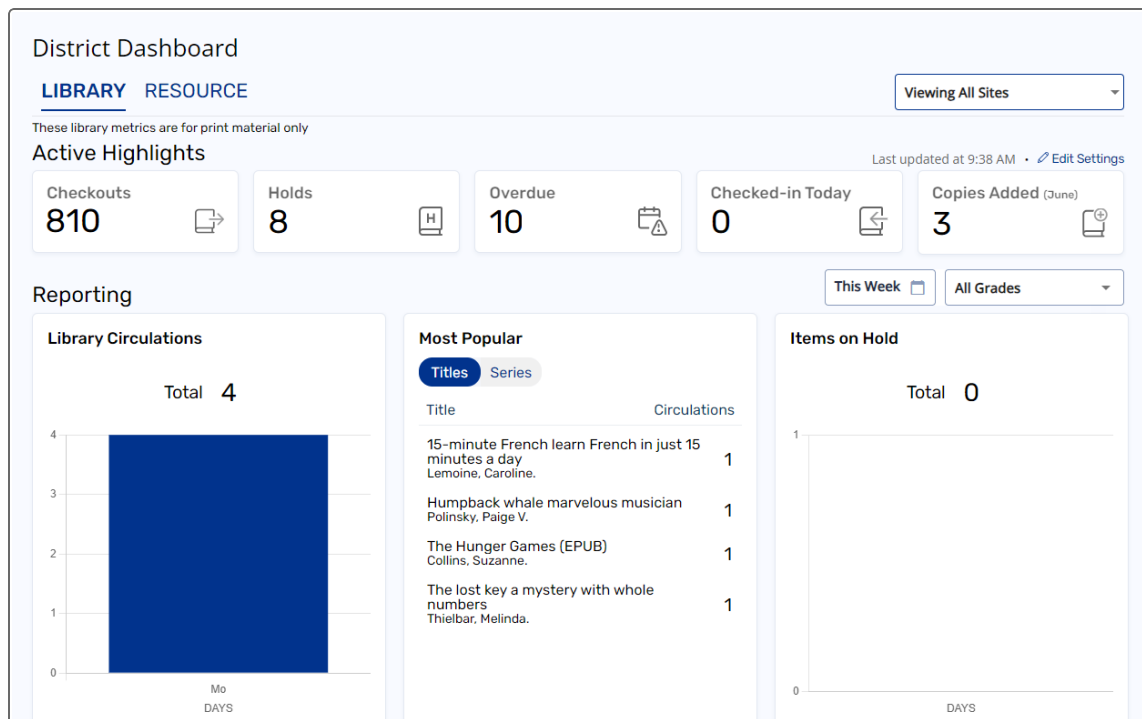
District Dashboard

LIBRARY RESOURCE

Viewing All Sites

These library metrics are for print material only

Active Highlights

Last updated at 9:38 AM • Edit Settings

| Checkouts | Holds | Overdue | Checked-in Today | Copies Added (June) |
|---|---|---|---|---|
| 810 | 8 | 10 | 0 | 3 |

Reporting

This Week

All Grades

Library Circulations

Total 4

4
3
2
1
0

Mo
DAYS

Most Popular

Titles Series

| Title | Circulations |
|---|---|
| 15-minute French learn French in just 15 minutes a day Lemoine, Caroline. | 1 |
| Humpback whale marvelous musician Polinsky, Paige V. | 1 |
| The Hunger Games (EPUB) Collins, Suzanne. | 1 |
| The lost key a mystery with whole numbers Thielbar, Melinda. | 1 |

Items on Hold

Total 0

1
0

DAYS